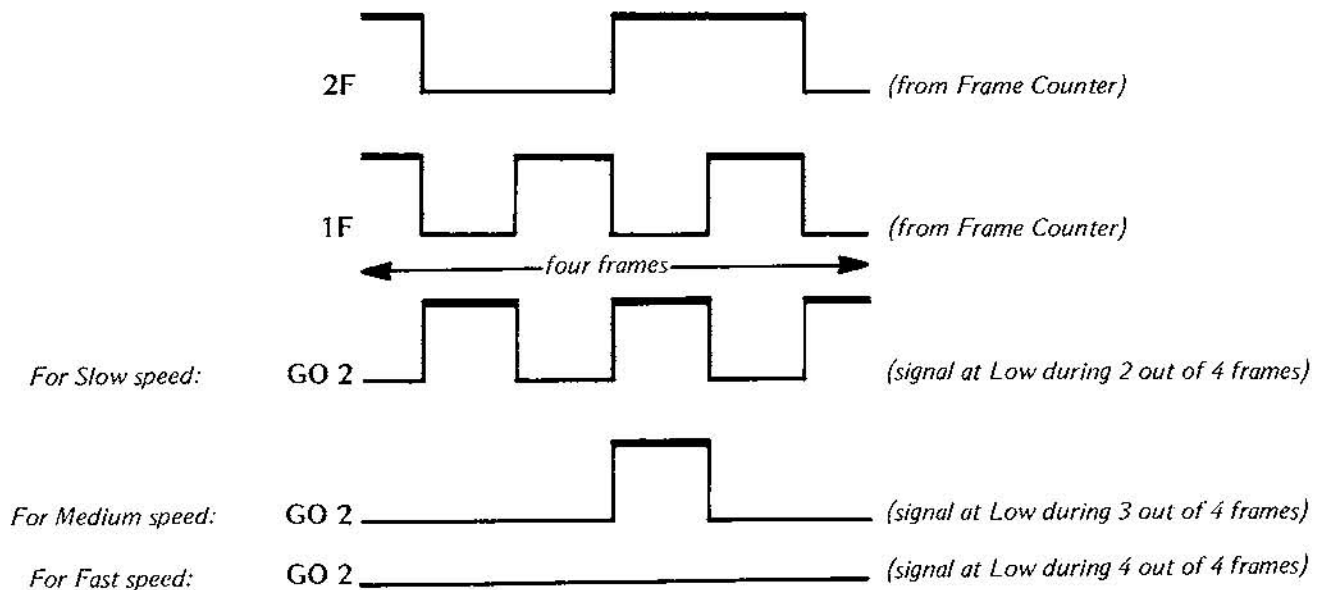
2F (from Frame Counter)

1F (from Frame Counter)

four frames

For Slow speed: GO 2 (signal at Low during 2 out of 4 frames)

For Medium speed: GO 2 (signal at Low during 3 out of 4 frames)

For Fast speed: GO 2 (signal at Low during 4 out of 4 frames)